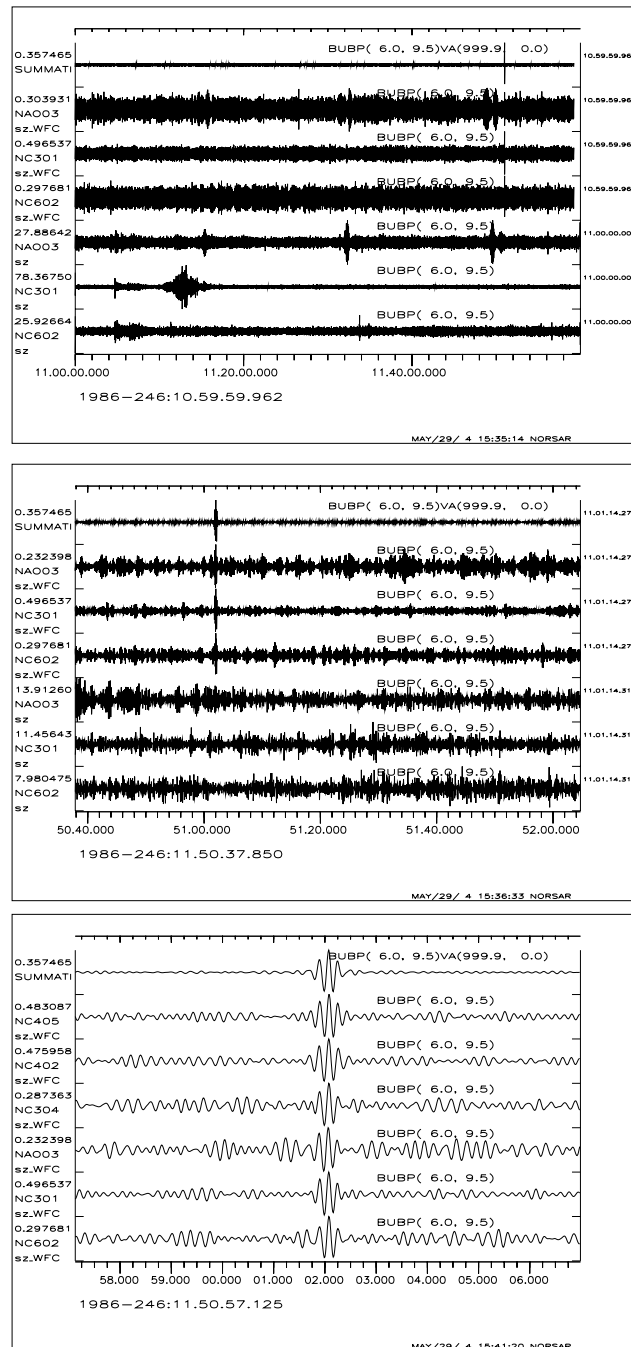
0.357465
SUMMATI
BUBP( 6.0, 9.5)VA(999.9, 0.0)
10.59.59.96
0.303931
NAO03
sz_WFC
BUBP( 6.0, 9.5)
10.59.59.96
0.496537
NC301
sz_WFC
BUBP( 6.0, 9.5)
10.59.59.96
0.297681
NC602
sz_WFC
BUBP( 6.0, 9.5)
10.59.59.96
27.88642
NAO03
sz
BUBP( 6.0, 9.5)
11.00.00.00
78.36750
NC301
sz
BUBP( 6.0, 9.5)
11.00.00.00
25.92664
NC602
sz
BUBP( 6.0, 9.5)
11.00.00.00
11.00.00.000
11.20.00.000
11.40.00.000
1986−246:10.59.59.962
MAY/29/ 4 15:35:14 NORSAR

0.357465
SUMMATI
BUBP( 6.0, 9.5)VA(999.9, 0.0)
11.01.14.27
0.232398
NAO03
sz_WFC
BUBP( 6.0, 9.5)
11.01.14.27
0.496537
NC301
sz_WFC
BUBP( 6.0, 9.5)
11.01.14.27
0.297681
NC602
sz_WFC
BUBP( 6.0, 9.5)
11.01.14.27
13.91260
NAO03
sz
BUBP( 6.0, 9.5)
11.01.14.31
11.45643
NC301
sz
BUBP( 6.0, 9.5)
11.01.14.31
7.980475
NC602
sz
BUBP( 6.0, 9.5)
11.01.14.31
50.40.000
51.00.000
51.20.000
51.40.000
52.00.000
1986−246:11.50.37.850
MAY/29/ 4 15:36:33 NORSAR

0.357465
SUMMATI
BUBP( 6.0, 9.5)VA(999.9, 0.0)
0.483087
NC405
sz_WFC
BUBP( 6.0, 9.5)
0.475958
NC402
sz_WFC
BUBP( 6.0, 9.5)
0.287363
NC304
sz_WFC
BUBP( 6.0, 9.5)
0.232398
NAO03
sz_WFC
BUBP( 6.0, 9.5)
0.496537
NC301
sz_WFC
BUBP( 6.0, 9.5)
0.297681
NC602
sz_WFC
BUBP( 6.0, 9.5)
58.000 59.000 00.000 01.000 02.000 03.000 04.000 05.000 06.000
1986−246:11.50.57.125
MAY/29/ 4 15:41:20 NORSAR